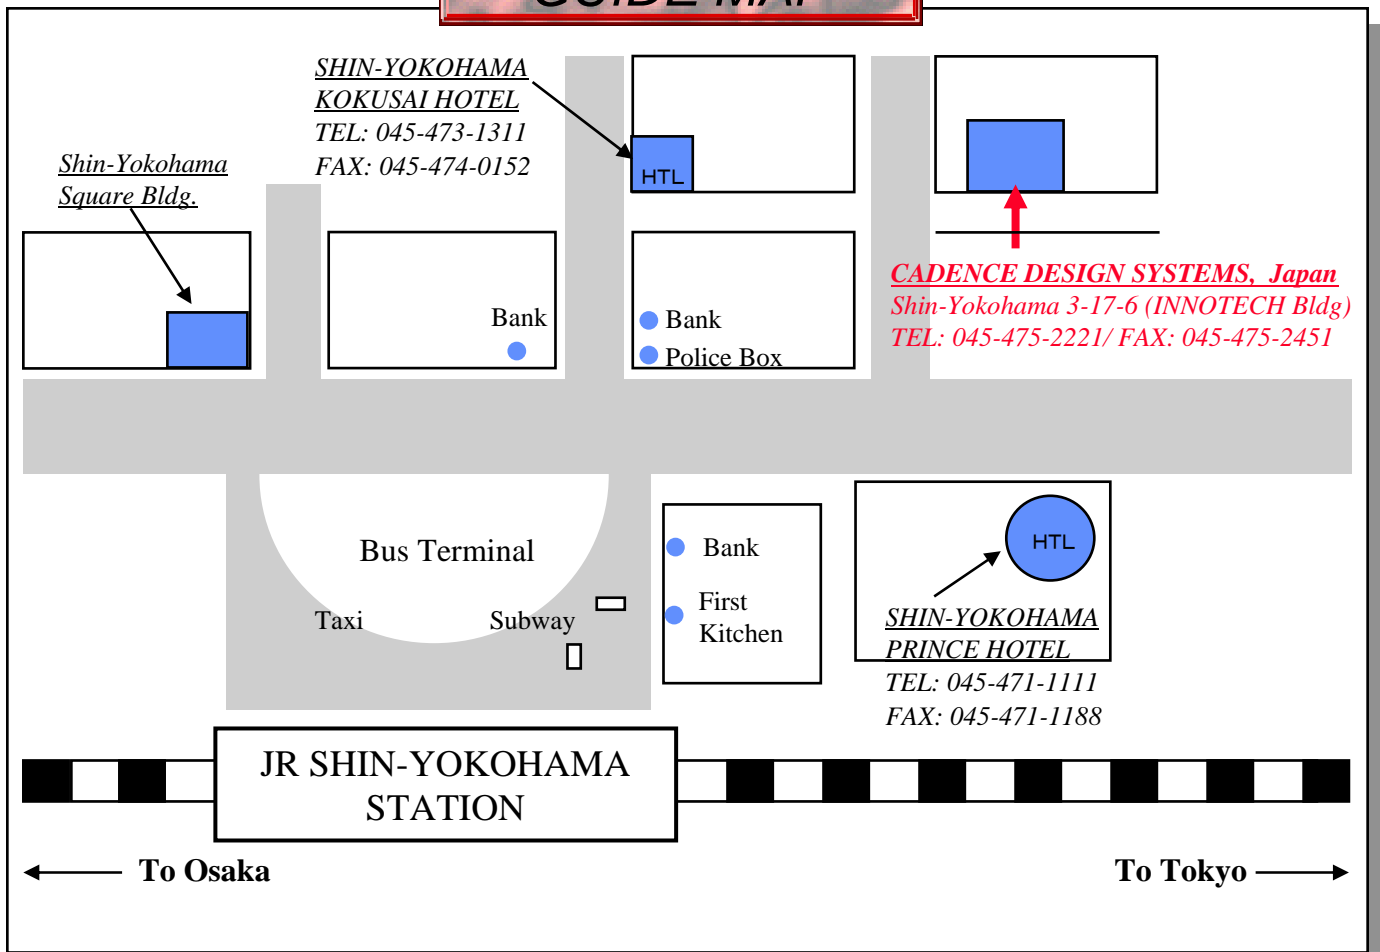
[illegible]

SHIN-YOKOHAMA KOKUSAI HOTEL
TEL: 045-473-1311
FAX: 045-474-0152

HTL

Shin-Yokohama Square Bldg.

Bank

Bank

Police Box

CADENCE DESIGN SYSTEMS, Japan
Shin-Yokohama 3-17-6 (INNOTECH Bldg)
TEL: 045-475-2221/ FAX: 045-475-2451

Bus Terminal

Taxi

Subway

Bank

First Kitchen

HTL

SHIN-YOKOHAMA PRINCE HOTEL
TEL: 045-471-1111
FAX: 045-471-1188

JR SHIN-YOKOHAMA STATION

To Osaka

To Tokyo